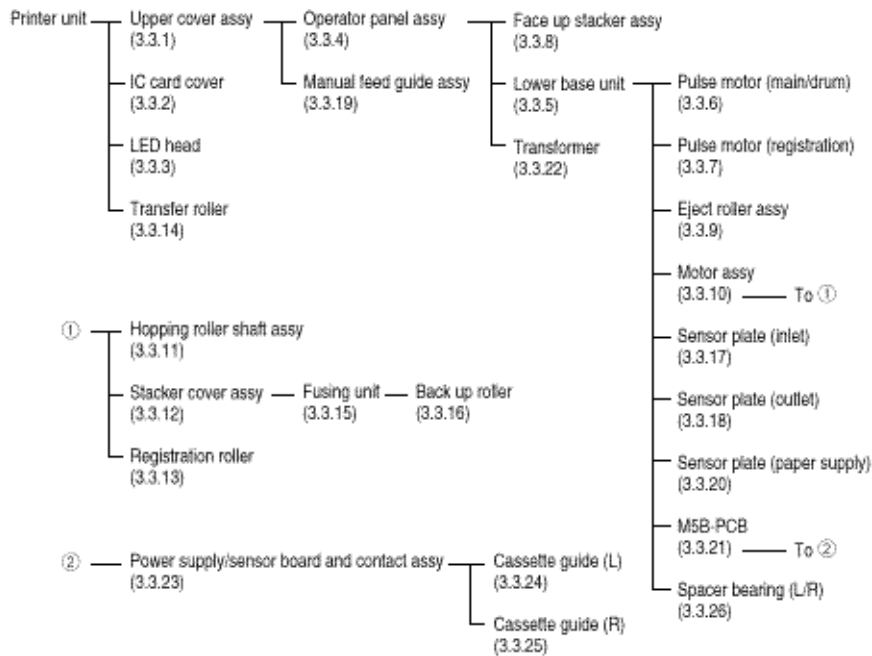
Printer unit

Upper cover assy (3.3.1)

Operator panel assy (3.3.4)

Face up stacker assy (3.3.8)

Lower base unit (3.3.5)

Pulse motor (main/drum) (3.3.6)

Pulse motor (registration) (3.3.7)

Eject roller assy (3.3.9)

Motor assy (3.3.10) To ①

Sensor plate (inlet) (3.3.17)

Sensor plate (outlet) (3.3.18)

Sensor plate (paper supply) (3.3.20)

M5B-PCB (3.3.21) To ②

Spacer bearing (L/R) (3.3.26)

Transformer (3.3.22)

Manual feed guide assy (3.3.19)

IC card cover (3.3.2)

LED head (3.3.3)

Transfer roller (3.3.14)

① Hopping roller shaft assy (3.3.11)

Stacker cover assy (3.3.12) Fusing unit (3.3.15) Back up roller (3.3.16)

Registration roller (3.3.13)

② Power supply/sensor board and contact assy (3.3.23)

Cassette guide (L) (3.3.24)

Cassette guide (R) (3.3.25)